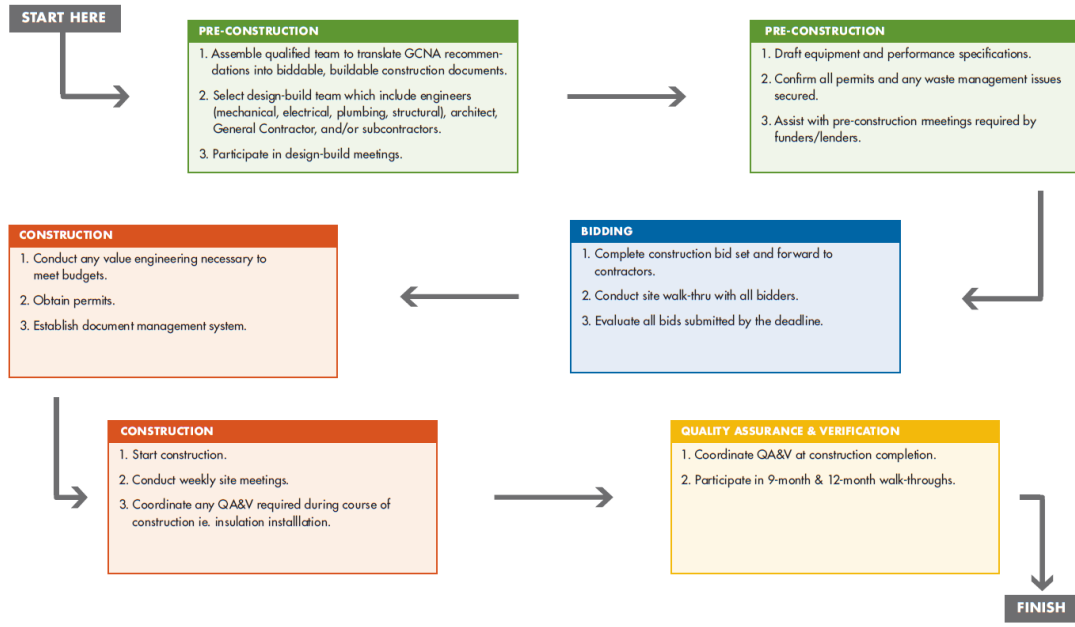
START HERE

PRE-CONSTRUCTION

1. Assemble qualified team to translate GCNA recommendations into biddable, buildable construction documents.

2. Select design-build team which include engineers (mechanical, electrical, plumbing, structural), architect, General Contractor, and/or subcontractors.

3. Participate in design-build meetings.

PRE-CONSTRUCTION

1. Draft equipment and performance specifications.

2. Confirm all permits and any waste management issues secured.

3. Assist with pre-construction rmeetings required by funders/lenders.

BIDDING

1. Complete construction bid set and forward to contractors.

2. Conduct site walk-thru with all bidders.

3. Evaluate all bids submitted by the deadline.

CONSTRUCTION

1. Conduct any value engineering necessary to meet budgets.

2. Obtain permits.

3. Establish document management system.

CONSTRUCTION

1. Start construction.

2. Conduct weekly site meetings.

3. Coordinate any QA&V required during course of construction ie. insulation installlation.

QUALITY ASSURANCE & VERIFICATION

1. Coordinate QA&V at construction completion.

2. Participate in 9-month & 12-month walk-throughs.

FINISH